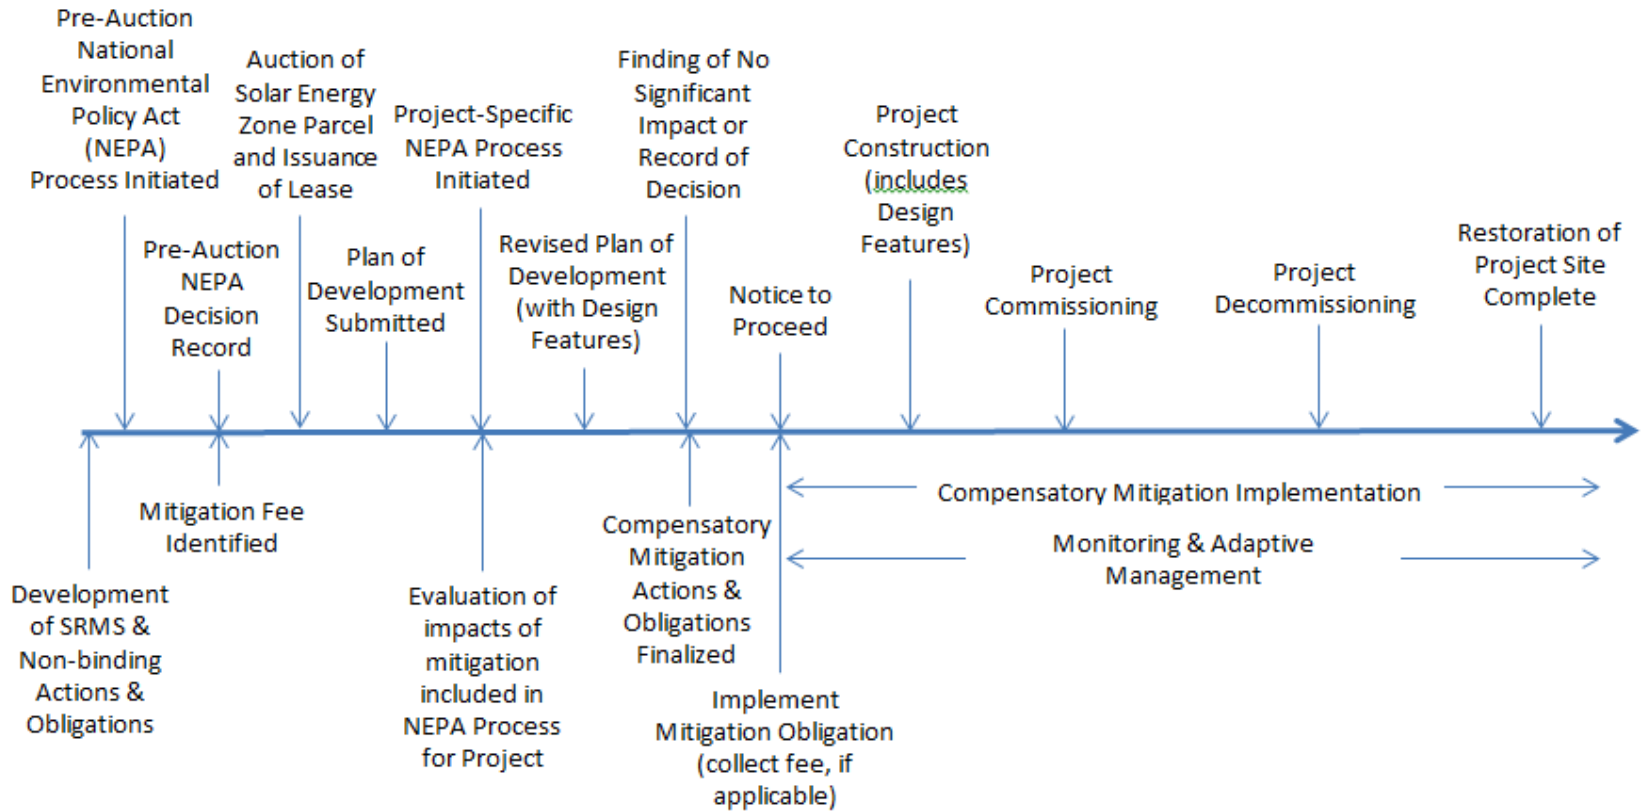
Pre-Auction National Environmental Policy Act (NEPA) Process Initiated

Auction of Solar Energy Zone Parcel and Issuance of Lease

Project-Specific NEPA Process Initiated

Finding of No Significant Impact or Record of Decision

Project Construction (includes Design Features)

Pre-Auction NEPA Decision Record

Plan of Development Submitted

Revised Plan of Development (with Design Features)

Notice to Proceed

Project Commissioning

Project Decommissioning

Restoration of Project Site Complete

Compensatory Mitigation Implementation

Monitoring & Adaptive Management

Mitigation Fee Identified

Development of SRMS & Non-binding Actions & Obligations

Evaluation of impacts of mitigation included in NEPA Process for Project

Compensatory Mitigation Actions & Obligations Finalized

Implement Mitigation Obligation (collect fee, if applicable)